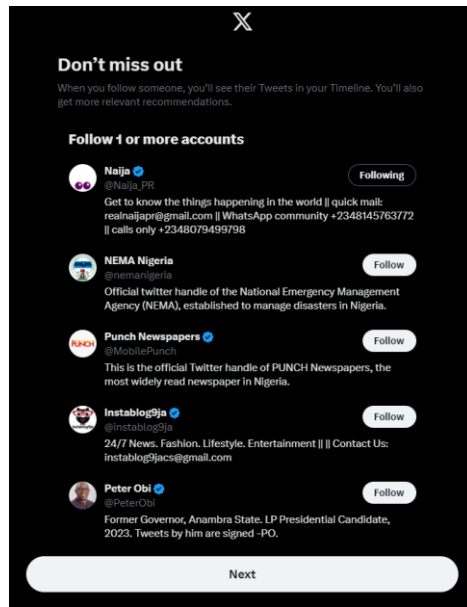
𝕏

Don't miss out

When you follow someone, you'll see their Tweets in your Timeline. You'll also get more relevant recommendations.

Follow 1 or more accounts

Naija
@Naija_PR
Following
Get to know the things happening in the world || quick mail: realnaijapr@gmail.com || WhatsApp community +2348145763772 || calls only +2348079499798

NEMA Nigeria
@nemanigeria
Follow
Official twitter handle of the National Emergency Management Agency (NEMA), established to manage disasters in Nigeria.

Punch Newspapers
@MobilePunch
Follow
This is the official Twitter handle of PUNCH Newspapers, the most widely read newspaper in Nigeria.

Instablog9ja
@instablog9ja
Follow
24/7 News. Fashion. Lifestyle. Entertainment || || Contact Us: instablog9jacs@gmail.com

Peter Obi
@PeterObi
Follow
Former Governor, Anambra State. LP Presidential Candidate, 2023. Tweets by him are signed -PO.

Next